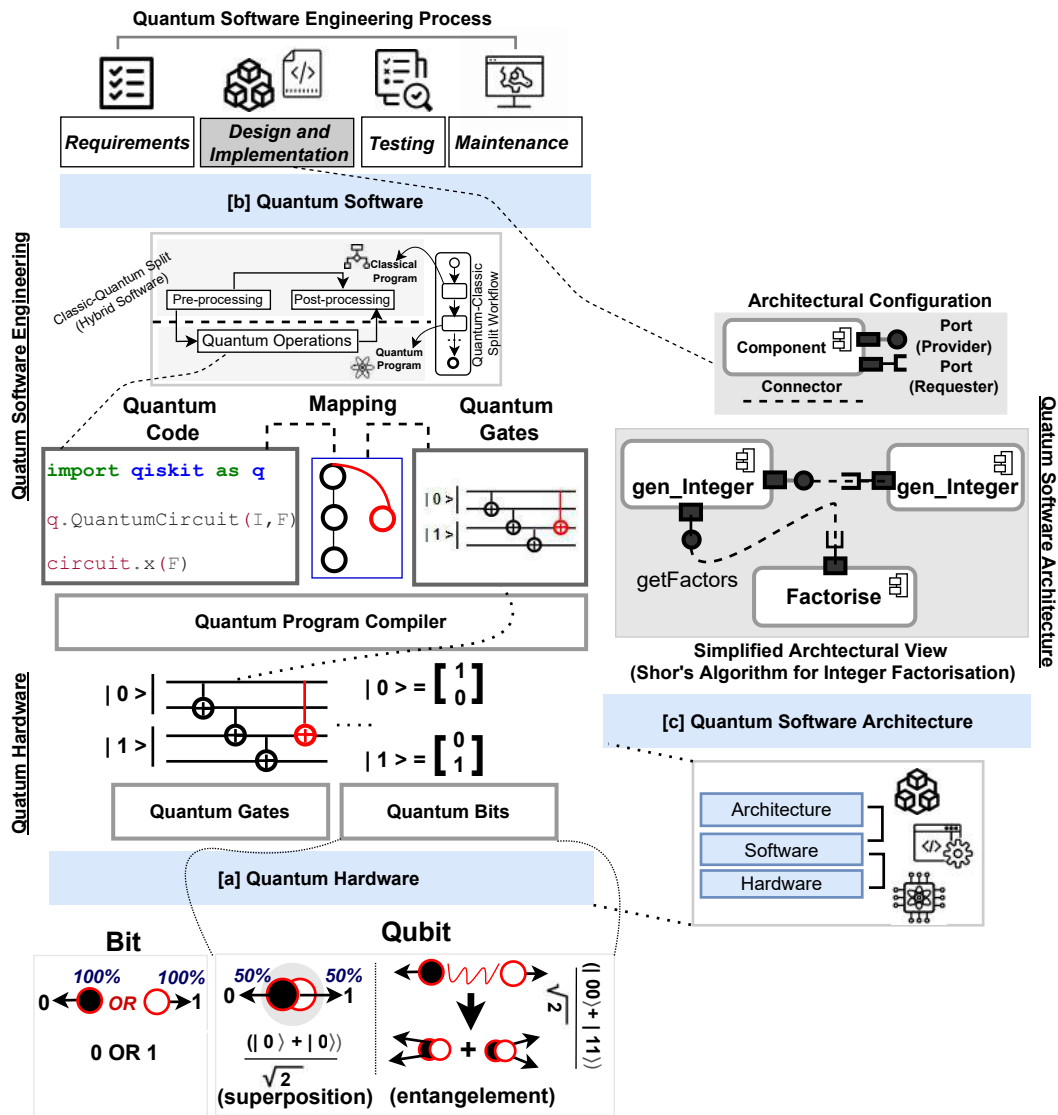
Quantum Software Engineering Process

Requirements | Design and Implementation | Testing | Maintenance

[b] Quantum Software

Quatum Software Engineering

Classic-Quantum Split (Hybrid Software)

Classical Program

Pre-processing

Post-processing

Quantum Operations

Quantum Program

Quantum-Classic Split Workflow

Quantum Code

Mapping

Quantum Gates

import qiskit as q

q.QuantumCircuit(I,F)

circuit.x(F)

|0>

|1>

Quantum Program Compiler

Quatum Hardware

| 0 >

| 1 >

| 0 > = $\begin{bmatrix} 1 \\ 0 \end{bmatrix}$

| 1 > = $\begin{bmatrix} 0 \\ 1 \end{bmatrix}$

Quantum Gates

Quantum Bits

[a] Quantum Hardware

Architectural Configuration

Component

Port (Provider)

Port (Requester)

Connector

Quatum Software Architecture

gen_Integer

gen_Integer

getFactors

Factorise

Simplified Archtectural View (Shor's Algorithm for Integer Factorisation)

[c] Quantum Software Architecture

Architecture

Software

Hardware

Bit

100%

100%

0

OR

1

0 OR 1

Qubit

50%

50%

0

1

$\frac{(|0\rangle + |0\rangle)}{\sqrt{2}}$

(superposition)

$\frac{(|00\rangle + |11\rangle)}{\sqrt{2}}$

+

(entangelement)